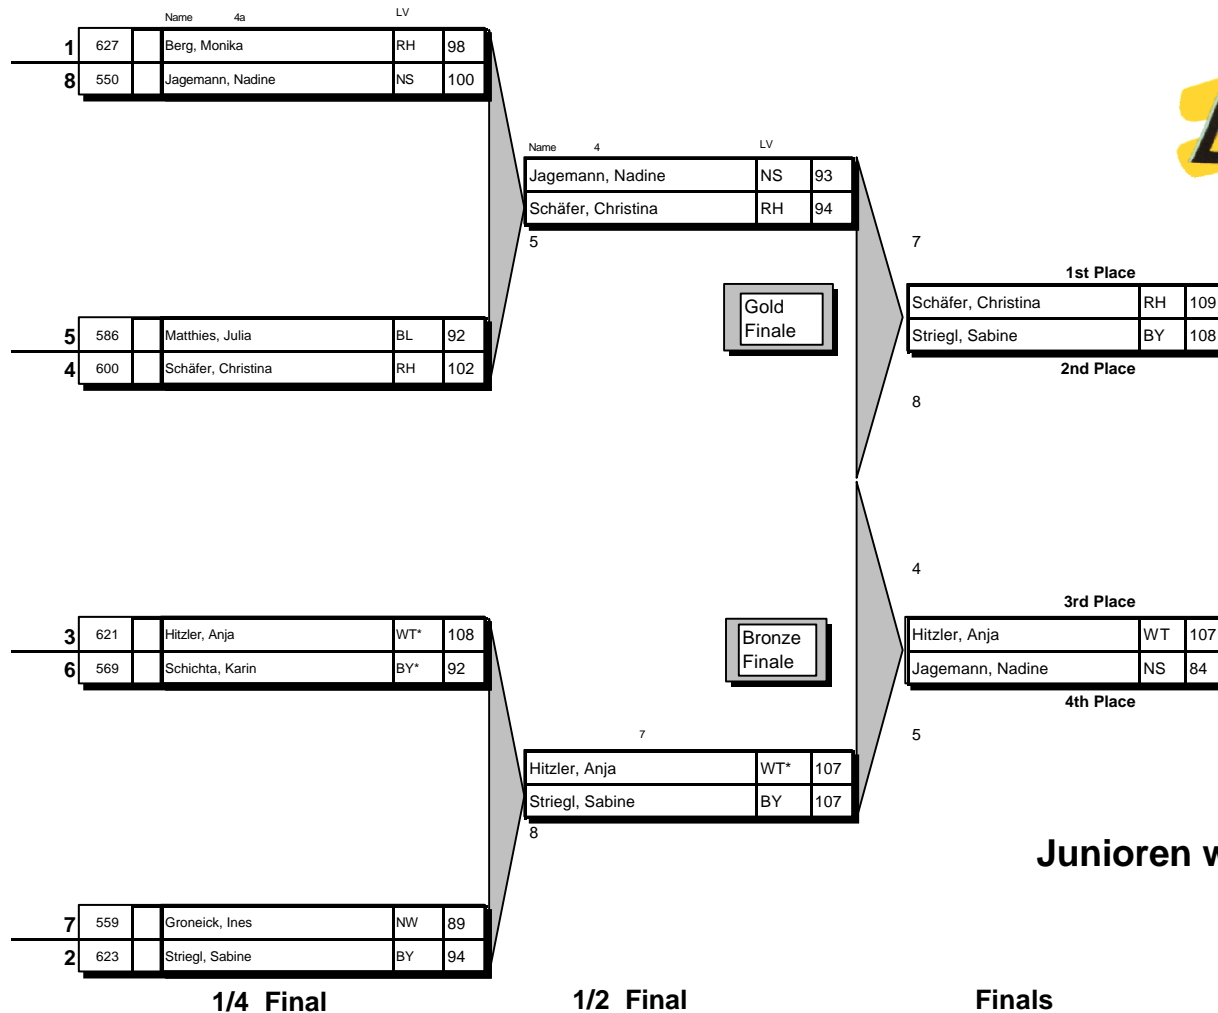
Name 4a LV

| 1 | 627 | | Berg, Monika | RH | 98 |
|---|---|---|---|---|---|
| 8 | 550 | | Jagemann, Nadine | NS | 100 |

Name 4 LV

| Jagemann, Nadine | NS | 93 |
|---|---|---|
| Schäfer, Christina | RH | 94 |

5

7

1st Place

| Schäfer, Christina | RH | 109 |
|---|---|---|
| Striegl, Sabine | BY | 108 |

2nd Place

Gold Finale

| 5 | 586 | | Matthies, Julia | BL | 92 |
|---|---|---|---|---|---|
| 4 | 600 | | Schäfer, Christina | RH | 102 |

8

4

3rd Place

| Hitzler, Anja | WT | 107 |
|---|---|---|
| Jagemann, Nadine | NS | 84 |

4th Place

Bronze Finale

| 3 | 621 | | Hitzler, Anja | WT* | 108 |
|---|---|---|---|---|---|
| 6 | 569 | | Schichta, Karin | BY* | 92 |

5

7

| Hitzler, Anja | WT* | 107 |
|---|---|---|
| Striegl, Sabine | BY | 107 |

8

Junioren w

| 7 | 559 | | Groneick, Ines | NW | 89 |
|---|---|---|---|---|---|
| 2 | 623 | | Striegl, Sabine | BY | 94 |

1/4 Final

1/2 Final

Finals